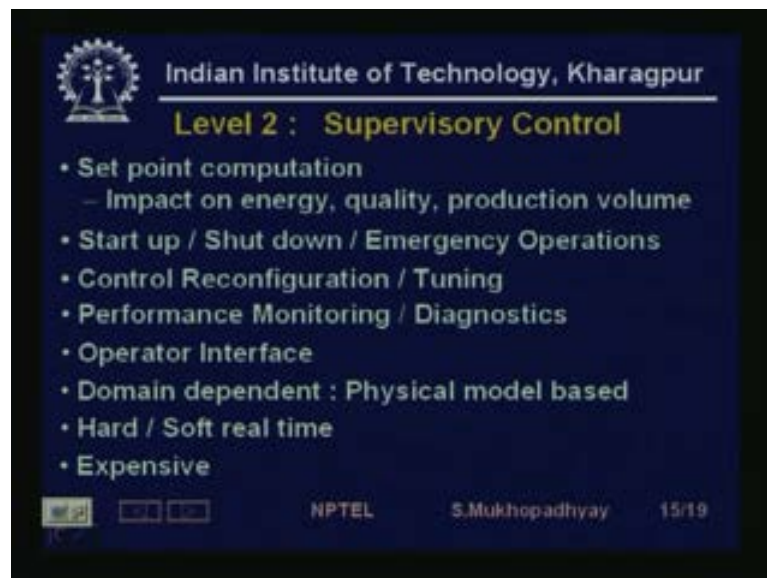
Indian Institute of Technology, Kharagpur

Level 2 : Supervisory Control

• Set point computation
– Impact on energy, quality, production volume
• Start up / Shut down / Emergency Operations
• Control Reconfiguration / Tuning
• Performance Monitoring / Diagnostics
• Operator Interface
• Domain dependent : Physical model based
• Hard / Soft real time
• Expensive

NPTEL S.Mukhopadhyay 15/19